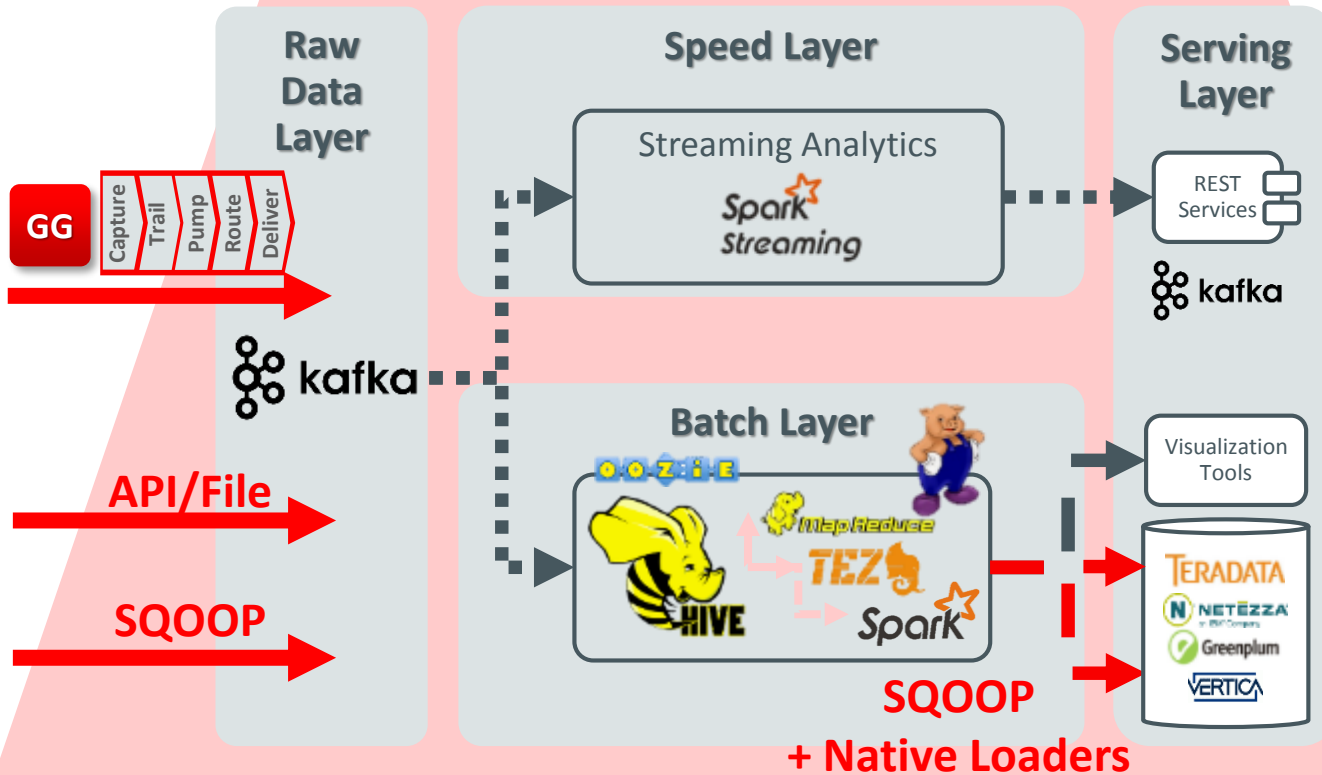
Raw Data Layer

Speed Layer

Serving Layer

Streaming Analytics

Spark Streaming

REST Services

kafka

GG

Capture Trail Pump Route Deliver

kafka

Batch Layer

OOZIE

MapReduce

TEZ

HIVE

Spark

Visualization Tools

API/File

SQOOP

TERADATA

NETEZZA

Greenplum

VERTICA

SQOOP
+ Native Loaders